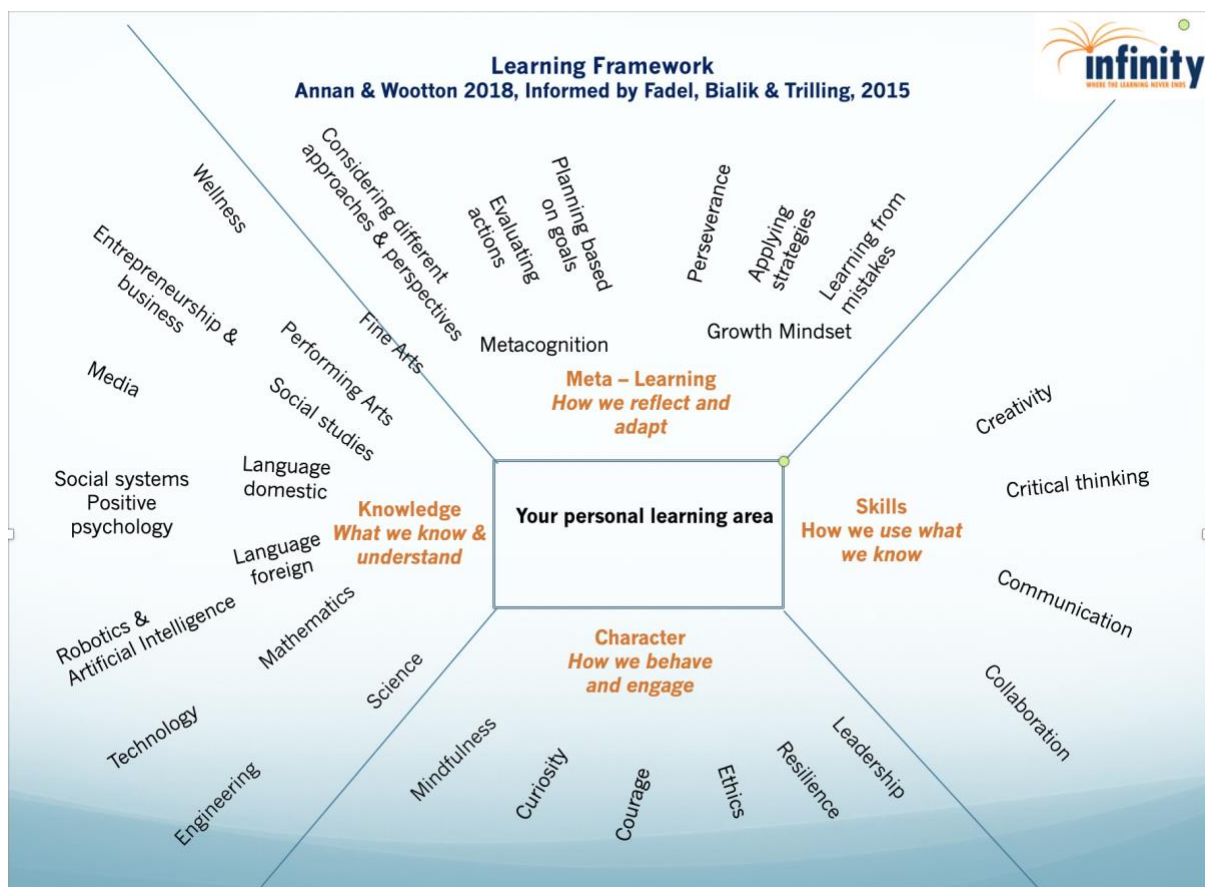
Learning Framework
Annan & Wootton 2018, Informed by Fadel, Bialik & Trilling, 2015

infinity
WHERE THE LEARNING NEVER ENDS

Considering different approaches & perspectives

Evaluating actions

Planning based on goals

Metacognition

Perseverance

Applying strategies

Learning from mistakes

Growth Mindset

Meta – Learning
How we reflect and adapt

Wellness

Entrepreneurship & business

Fine Arts

Performing Arts

Media

Social studies

Social systems
Positive psychology

Language domestic

Language foreign

Robotics & Artificial Intelligence

Mathematics

Technology

Science

Engineering

Knowledge
What we know & understand

Your personal learning area

Skills
How we use what we know

Creativity

Critical thinking

Communication

Collaboration

Character
How we behave and engage

Mindfulness

Curiosity

Courage

Ethics

Resilience

Leadership